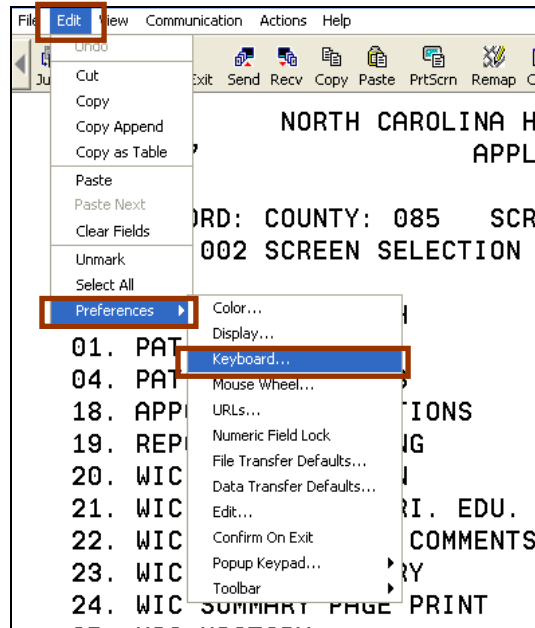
File Edit View Communication Actions Help

Undo
Cut
Copy
Copy Append
Copy as Table
Paste
Paste Next
Clear Fields
Unmark
Select All
Preferences

Color...
Display...
Keyboard...
Mouse Wheel...
URLs...
Numeric Field Lock
File Transfer Defaults...
Data Transfer Defaults...
Edit...
Confirm On Exit
Popup Keypad...
Toolbar

Ju Exit Send Recv Copy Paste PrtScrn Remap C

NORTH CAROLINA H
APPL
ORD: COUNTY: 085 SCR
002 SCREEN SELECTION
H
01. PAT
04. PAT S
18. APP TIONS
19. REP NG
20. WIC N
21. WIC RI. EDU.
22. WIC COMMENTS
23. WIC RY
24. WIC SUMMARY PAGE PRINT